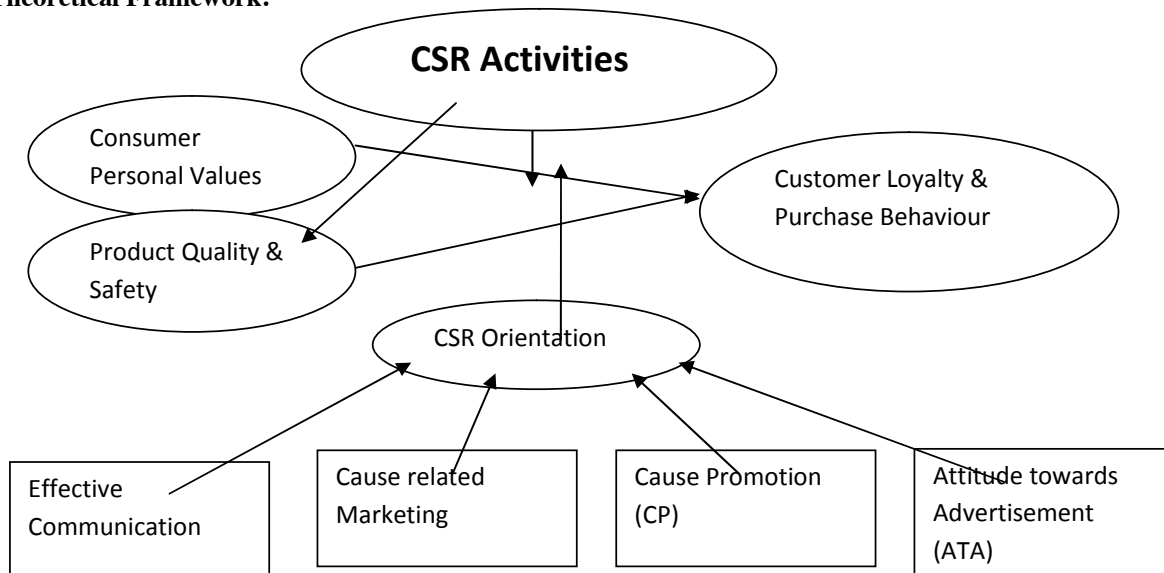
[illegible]eoretical Framework:

CSR Activities

Consumer Personal Values

Customer Loyalty & Purchase Behaviour

Product Quality & Safety

CSR Orientation

Effective Communication

Cause related Marketing

Cause Promotion (CP)

Attitude towards Advertisement (ATA)